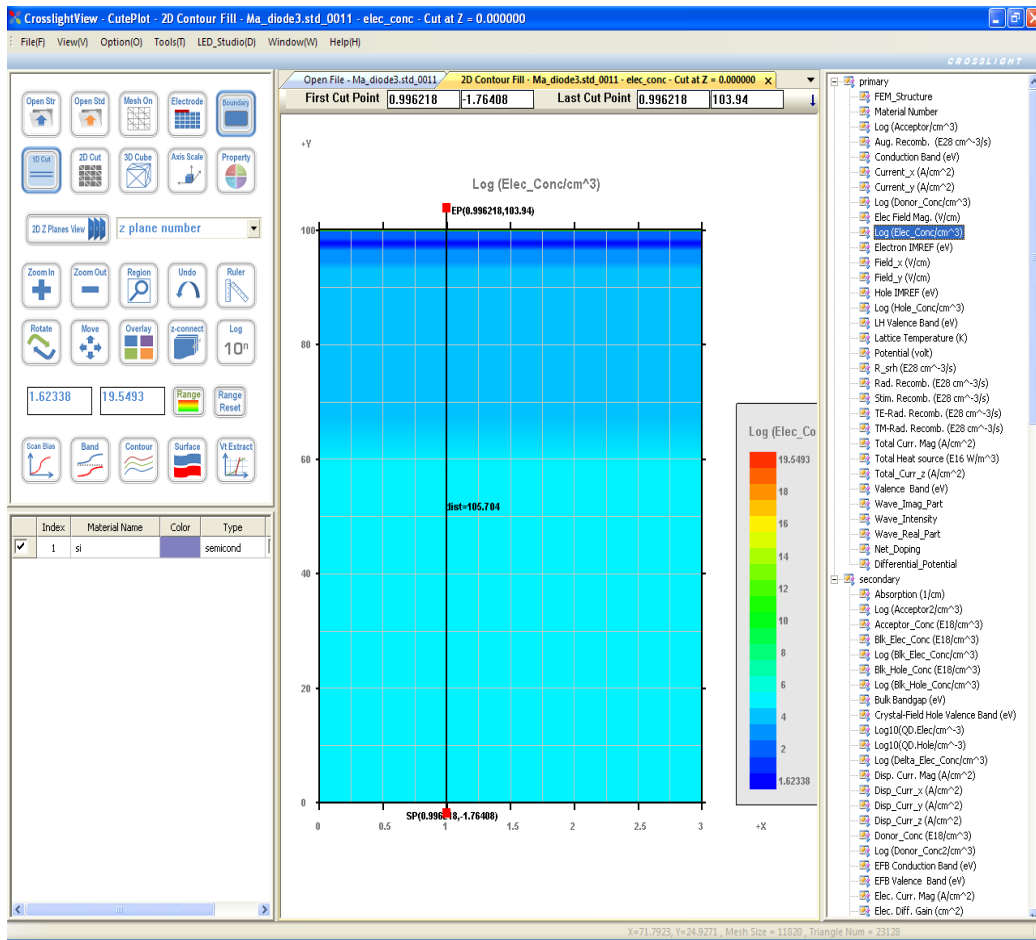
CrosslightView - CutePlot - 2D Contour Fill - Ma_diode3.std_0011 - elec_conc - Cut at Z = 0.000000

File(F) View(V) Option(O) Tools(T) LED_Studio(D) Window(W) Help(H)

CROSSLIGHT

Open Str Open Std Mesh On Electrode Boundary
1D Cut 2D Cut 3D Cube Axis Scale Property
2D Z Planes View z plane number
Zoom In Zoom Out Region Undo Ruler
Rotate Move Overlay z-connect Log 10ⁿ
1.62338 19.5493 Range Range Reset
Scan Bias Band Contour Surface Vt Extract

| | Index | Material Name | Color | Type |
|---|---|---|---|---|
| ✓ | 1 | si | | semicond |

Open File - Ma_diode3.std_0011 2D Contour Fill - Ma_diode3.std_0011 - elec_conc - Cut at Z = 0.000000

First Cut Point 0.996218 -1.76408 Last Cut Point 0.996218 103.94

+Y

Log (Elec_Conc/cm^3)

EP(0.996218,103.94)

100
80
60
40
20
0

dist=105.704

SP(0.996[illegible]18,-1.76408)

0 0.5 1 1.5 2 2.5 3 +X

Log (Elec_Co
19.5493
18
16
14
12
10
8
6
4
2
1.62338

primary
FEM_Structure
Material Number
Log (Acceptor/cm^3)
Aug. Recomb. (E28 cm^-3/s)
Conduction Band (eV)
Current_x (A/cm^2)
Current_y (A/cm^2)
Log (Donor_Conc/cm^3)
Elec Field Mag. (V/cm)
Log (Elec_Conc/cm^3)
Electron IMREF (eV)
Field_x (V/cm)
Field_y (V/cm)
Hole IMREF (eV)
Log (Hole_Conc/cm^3)
LH Valence Band (eV)
Lattice Temperature (K)
Potential (volt)
R_srh (E28 cm^-3/s)
Rad. Recomb. (E28 cm^-3/s)
Stim. Recomb. (E28 cm^-3/s)
TE-Rad. Recomb. (E28 cm^-3/s)
TM-Rad. Recomb. (E28 cm^-3/s)
Total Curr. Mag (A/cm^2)
Total Heat source (E16 W/m^3)
Total_Curr_z (A/cm^2)
Valence Band (eV)
Wave_Imag_Part
Wave_Intensity
Wave_Real_Part
Net_Doping
Differential_Potential
secondary
Absorption (1/cm)
Log (Acceptor2/cm^3)
Acceptor_Conc (E18/cm^3)
Blk_Elec_Conc (E18/cm^3)
Log (Blk_Elec_Conc/cm^3)
Blk_Hole_Conc (E18/cm^3)
Log (Blk_Hole_Conc/cm^3)
Bulk Bandgap (eV)
Crystal-Field Hole Valence Band (eV)
Log10(QD.Elec/cm^-3)
Log10(QD.Hole/cm^-3)
Log (Delta_Elec_Conc/cm^3)
Disp. Curr. Mag (A/cm^2)
Disp_Curr_x (A/cm^2)
Disp_Curr_y (A/cm^2)
Disp_Curr_z (A/cm^2)
Donor_Conc (E18/cm^3)
Log (Donor_Conc2/cm^3)
EFB Conduction Band (eV)
EFB Valence Band (eV)
Elec. Curr. Mag (A/cm^2)
Elec. Diff. Gain (cm^2)

X=71.7923, Y=24.9271 , Mesh Size = 11820 , Triangle Num = 23128